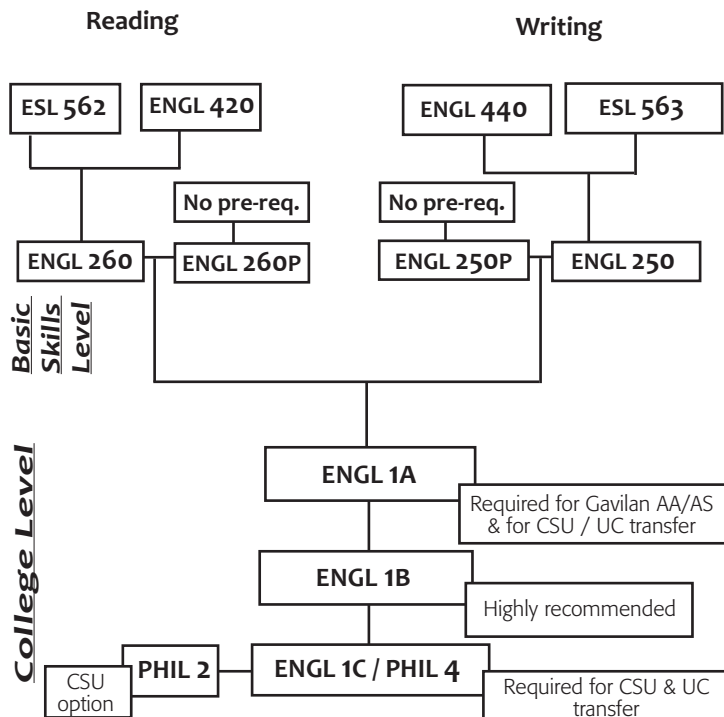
Reading

Writing

ESL 562

ENGL 420

ENGL 440

ESL 563

No pre-req.

No pre-req.

ENGL 260

ENGL 260P

ENGL 250P

ENGL 250

Basic Skills Level

College Level

ENGL 1A

Required for Gavilan AA/AS & for CSU / UC transfer

ENGL 1B

Highly recommended

CSU option

PHIL 2

ENGL 1C / PHIL 4

Required for CSU & UC transfer